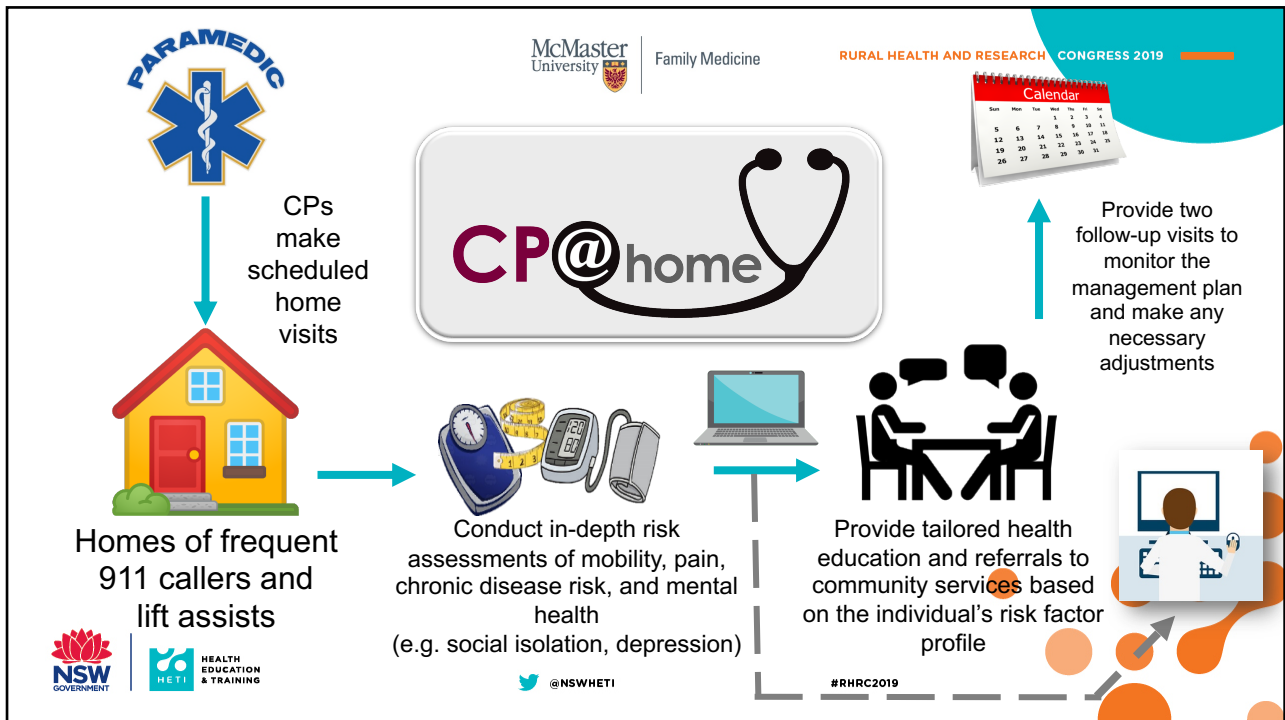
PARAMEDIC

McMaster University | Family Medicine

RURAL HEALTH AND RESEARCH CONGRESS 2019

Calendar
Sun Mon Tue Wed Thu Fri Sat
1 2 3 4
5 6 7 8 9 10 11
12 13 14 15 16 17 18
19 20 21 22 23 24 25
26 27 28 29 30 31

CPs make scheduled home visits

CP@home

Provide two follow-up visits to monitor the management plan and make any necessary adjustments

Homes of frequent 911 callers and lift assists

Conduct in-depth risk assessments of mobility, pain, chronic disease risk, and mental health (e.g. social isolation, depression)

Provide tailored health education and referrals to community services based on the individual's risk factor profile

NSW GOVERNMENT

HETI HEALTH EDUCATION & TRAINING

@NSWHETI

#RHRC2019